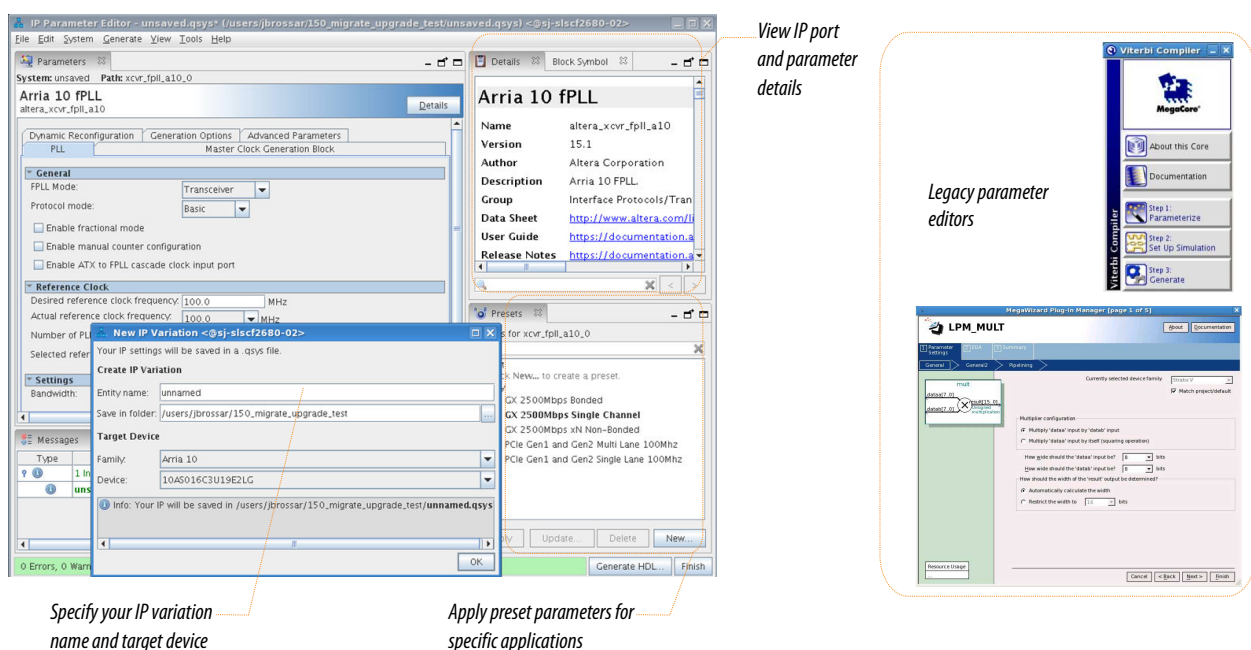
IP Parameter Editor - unsaved.qsys* (/users/jbrossar/150_migrate_upgrade_test/unsaved.qsys) <@sj-slscf2680-02>
File Edit System Generate View Tools Help
Parameters
System: unsaved Path: xcvr_fpll_a10_0
Arria 10 fPLL
altera_xcvr_fpll_a10
Details
Dynamic Reconfiguration Generation Options Advanced Parameters
PLL Master Clock Generation Block
General
FPLL Mode: Transceiver
Protocol mode: Basic
Enable fractional mode
Enable manual counter configuration
Enable ATX to FPLL cascade clock input port
Reference Clock
Desired reference clock frequency: 100.0 MHz
Actual reference clock frequency: 100.0 MHz
Number of PLL
Selected refer
Settings
Bandwidth:
Messages
Type
1 In
uns
0 Errors, 0 Warn

New IP Variation <@sj-slscf2680-02>
Your IP settings will be saved in a .qsys file.
Create IP Variation
Entity name: unnamed
Save in folder: /users/jbrossar/150_migrate_upgrade_test
Target Device
Family: Arria 10
Device: 10AS016C3U19E2LG
Info: Your IP will be saved in /users/jbrossar/150_migrate_upgrade_test/unnamed.qsys
OK

Details Block Symbol
Arria 10 fPLL
Name altera_xcvr_fpll_a10
Version 15.1
Author Altera Corporation
Description Arria 10 FPLL.
Group Interface Protocols/Tran
Data Sheet http://www.altera.com/li
User Guide https://documentation.a
Release Notes https://documentation.a

Presets
s for xcvr_fpll_a10_0
k New... to create a preset.
GX 2500Mbps Bonded
GX 2500Mbps Single Channel
GX 2500Mbps xN Non-Bonded
PCIe Gen1 and Gen2 Multi Lane 100Mhz
PCIe Gen1 and Gen2 Single Lane 100Mhz
ly Update... Delete New...
Generate HDL... Finish

View IP port and parameter details

Specify your IP variation name and target device

Apply preset parameters for specific applications

Legacy parameter editors

Viterbi Compiler
MegaCore
About this Core
Documentation
Step 1: Parameterize
Step 2: Set Up Simulation
Step 3: Generate
Viterbi Compiler

MegaWizard Plug-In Manager [page 1 of 5]
LPM_MULT
About Documentation
Parameter Settings EDA Summary
General General2 Pipelining
mult
dataa[7..0]
datab[7..0]
result[15..0]
Currently selected device family: Stratix V
Match project/default
Multiplier configuration
Multiply 'dataa' input by 'datab' input
Multiply 'dataa' input by itself (squaring operation)
How wide should the 'dataa' input be? 8 bits
How wide should the 'datab' input be? 8 bits
How should the width of the 'result' output be determined?
Automatically calculate the width
Restrict the width to 16 bits
Resource Usage
Cancel < Back Next > Finish